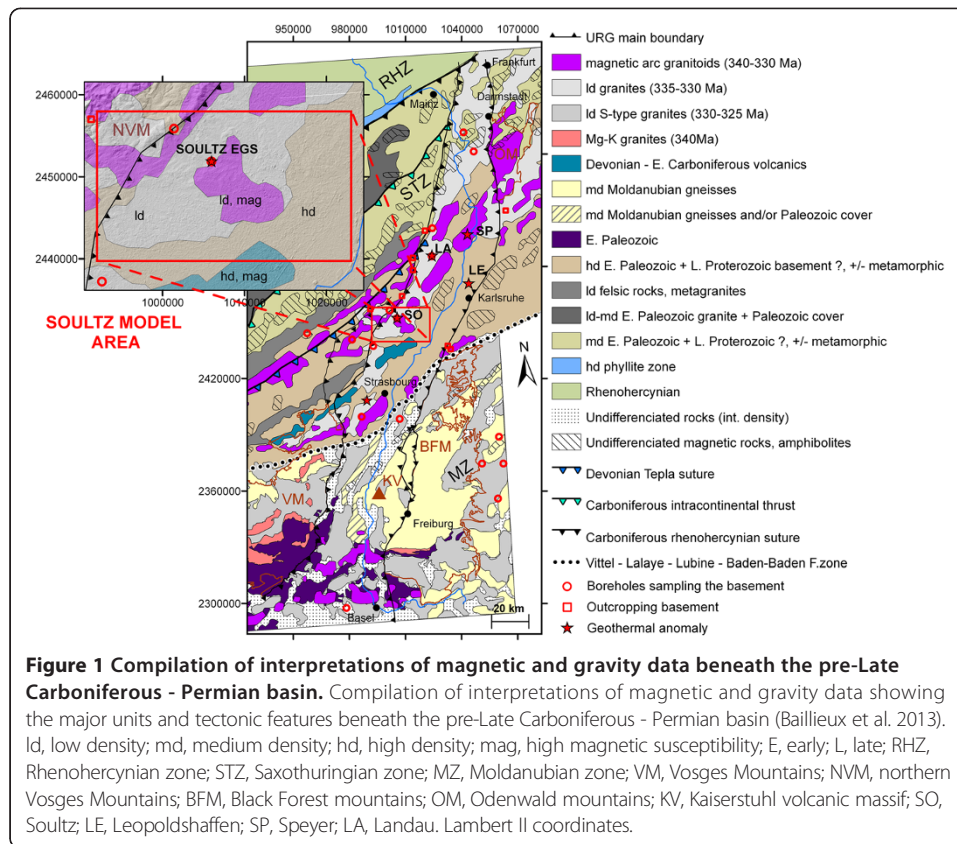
950000 980000 1010000 1040000 1070000

2460000
2450000
2440000
1000000
1010000
1020000

NVM
SOULTZ EGS
ld
ld, mag
hd
hd, mag

SOULTZ MODEL AREA

RHZ
Frankfurt
Mainz
Darmstadt
STZ
OM
LA
SP
LE
Karlsruhe
SO
N
2420000
Strasbourg
BFM
MZ
KV
2360000
VM
Freiburg
2300000
Basel
20 km

URG main boundary
magnetic arc granitoids (340-330 Ma)
ld granites (335-330 Ma)
ld S-type granites (330-325 Ma)
Mg-K granites (340Ma)
Devonian - E. Carboniferous volcanics
md Moldanubian gneisses
md Moldanubian gneisses and/or Paleozoic cover
E. Paleozoic
hd E. Paleozoic + L. Proterozoic basement ?, +/- metamorphic
ld felsic rocks, metagranites
ld-md E. Paleozoic granite + Paleozoic cover
md E. Paleozoic + L. Proterozoic ?, +/- metamorphic
hd phyllite zone
Rhenohercynian
Undifferenciated rocks (int. density)
Undifferenciated magnetic rocks, amphibolites
Devonian Tepla suture
Carboniferous intracontinental thrust
Carboniferous rhenohercynian suture
Vittel - Lalaye - Lubine - Baden-Baden F.zone
Boreholes sampling the basement
Outcropping basement
Geothermal anomaly

**Figure 1 Compilation of interpretations of magnetic and gravity data beneath the pre-Late Carboniferous - Permian basin.** Compilation of interpretations of magnetic and gravity data showing the major units and tectonic features beneath the pre-Late Carboniferous - Permian basin (Baillieux et al. 2013). ld, low density; md, medium density; hd, high density; mag, high magnetic susceptibility; E, early; L, late; RHZ, Rhenohercynian zone; STZ, Saxothuringian zone; MZ, Moldanubian zone; VM, Vosges Mountains; NVM, northern Vosges Mountains; BFM, Black Forest mountains; OM, Odenwald mountains; KV, Kaiserstuhl volcanic massif; SO, Soultz; LE, Leopoldshaffen; SP, Speyer; LA, Landau. Lambert II coordinates.